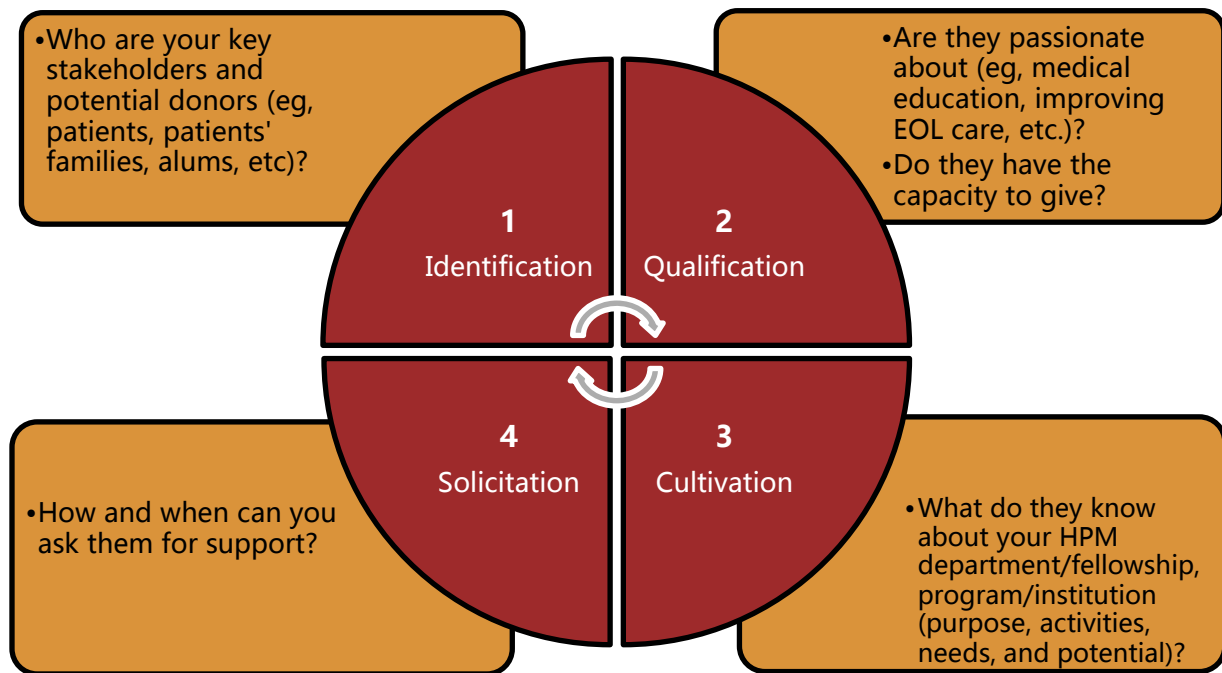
•Who are your key stakeholders and potential donors (eg, patients, patients' families, alums, etc)?

•Are they passionate about (eg, medical education, improving EOL care, etc.)?
•Do they have the capacity to give?

1
Identification

2
Qualification

4
Solicitation

3
Cultivation

•How and when can you ask them for support?

•What do they know about your HPM department/fellowship, program/institution (purpose, activities, needs, and potential)?